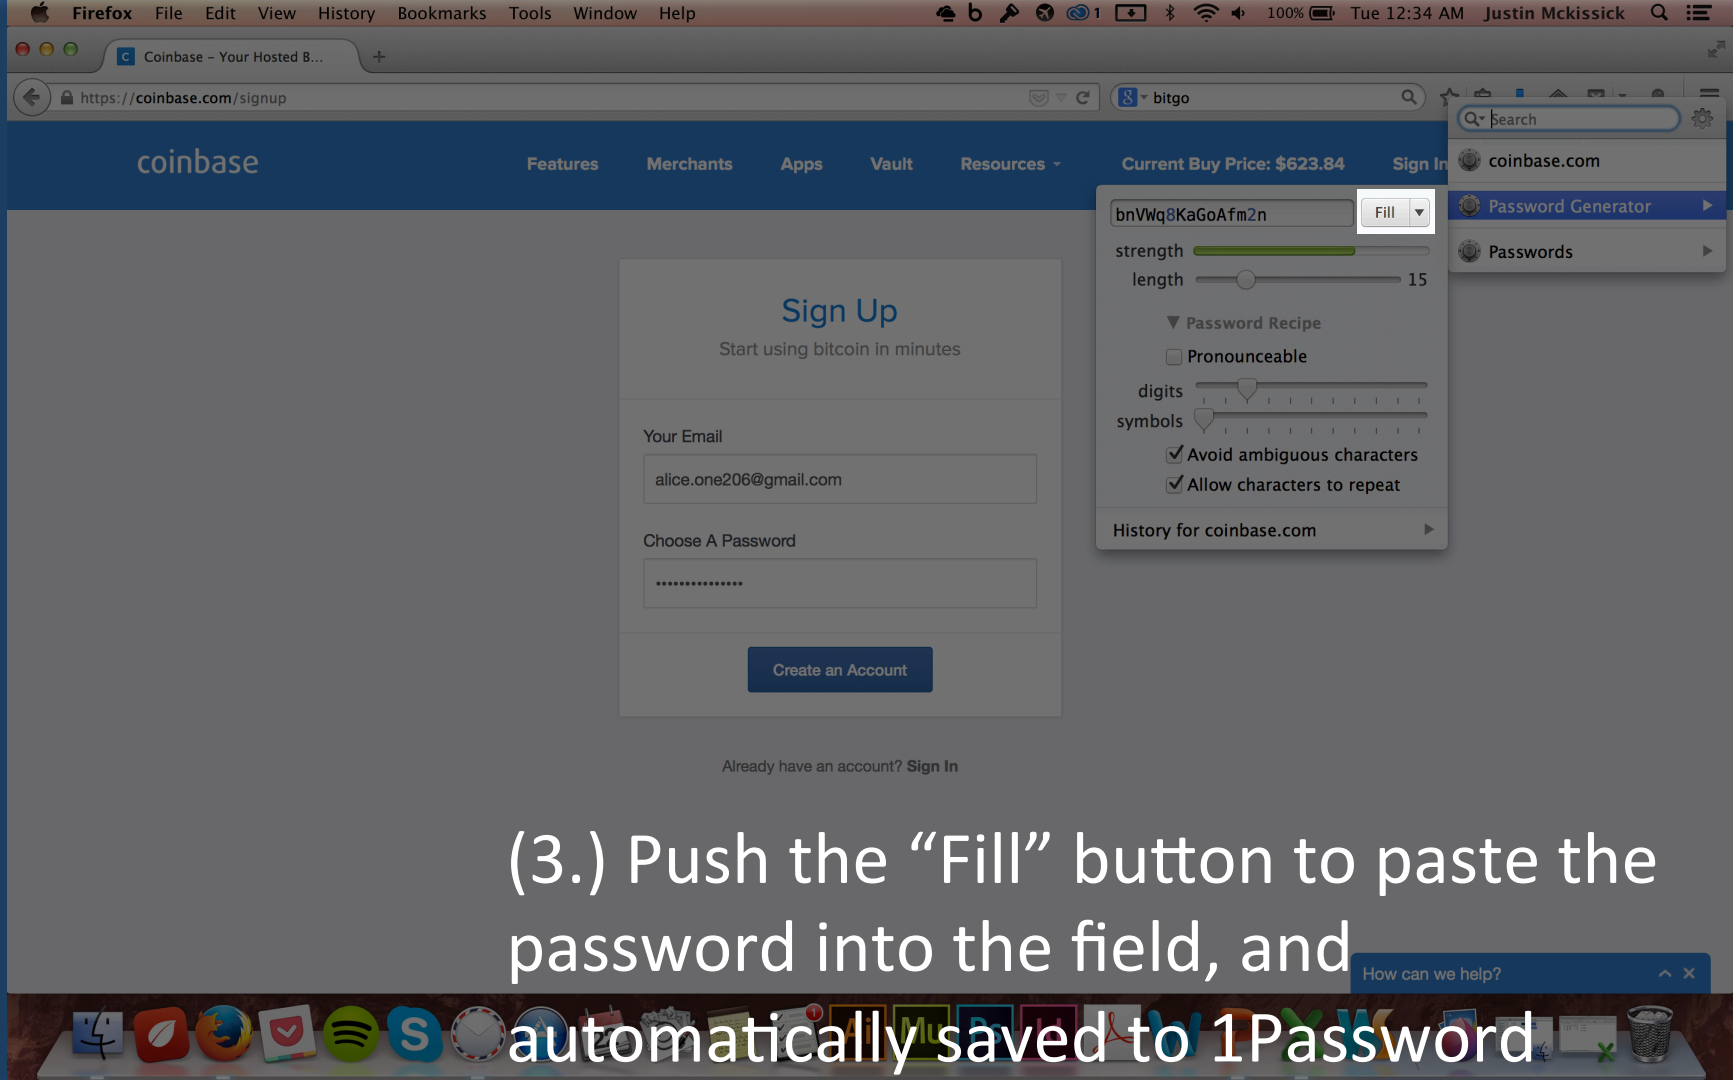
Firefox File Edit View History Bookmarks Tools Window Help

1 100% Tue 12:34 AM Justin Mckissick

Coinbase - Your Hosted B...

https://coinbase.com/signup

bitgo

Search

coinbase.com

Password Generator

Passwords

coinbase Features Merchants Apps Vault Resources Current Buy Price: $623.84 Sign In

bnVWq8KaGoAfm2n Fill

strength

length 15

Password Recipe

Pronounceable

digits

symbols

Avoid ambiguous characters

Allow characters to repeat

History for coinbase.com

Sign Up

Start using bitcoin in minutes

Your Email

alice.one206@gmail.com

Choose A Password

•••••••••••••••

Create an Account

Already have an account? Sign In

(3.) Push the “Fill” button to paste the password into the field, and automatically saved to 1Password

How can we help?